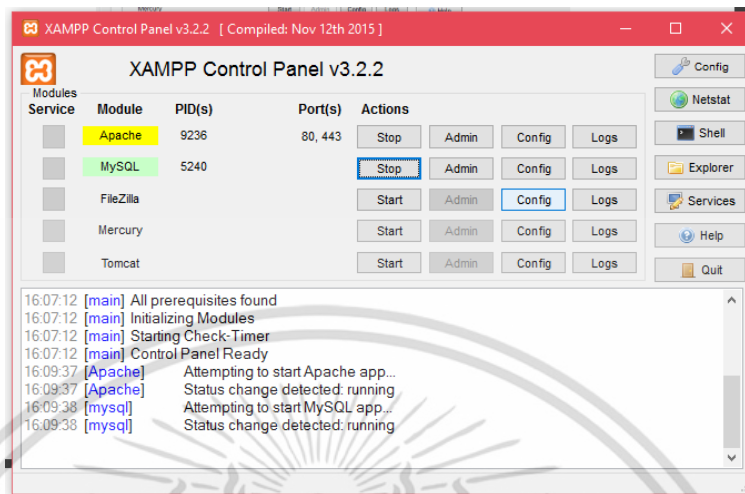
XAMPP Control Panel v3.2.2 [ Compiled: Nov 12th 2015 ]

XAMPP Control Panel v3.2.2

Modules

| Service | Module | PID(s) | Port(s) | Actions | | | |
|---|---|---|---|---|---|---|---|
| | Apache | 9236 | 80, 443 | Stop | Admin | Config | Logs |
| | MySQL | 5240 | | Stop | Admin | Config | Logs |
| | FileZilla | | | Start | Admin | Config | Logs |
| | Mercury | | | Start | Admin | Config | Logs |
| | Tomcat | | | Start | Admin | Config | Logs |

Config
Netstat
Shell
Explorer
Services
Help
Quit

16:07:12 [main] All prerequisites found
16:07:12 [main] Initializing Modules
16:07:12 [main] Starting Check-Timer
16:07:12 [main] Control Panel Ready
16:09:37 [Apache] Attempting to start Apache app...
16:09:37 [Apache] Status change detected: running
16:09:38 [mysql] Attempting to start MySQL app...
16:09:38 [mysql] Status change detected: running